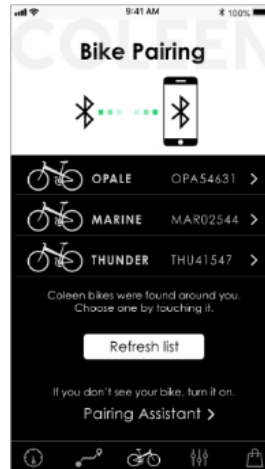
9:41 AM
100%

COLEEN

Bike Pairing

OPALE OPA54631 >

MARINE MAR02544 >

THUNDER THU41547 >

Coleen bikes were found around you. Choose one by touching it.

Refresh list

If you don't see your bike, turn it on.

Pairing Assistant >